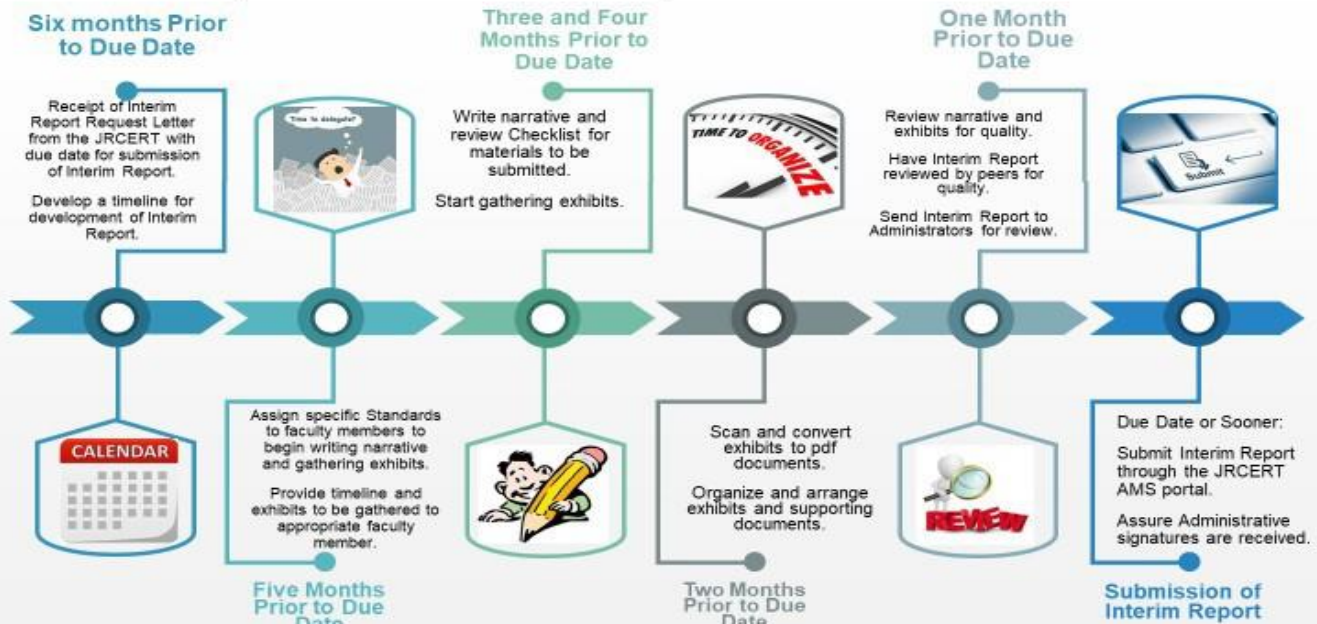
Six months Prior to Due Date

Receipt of Interim Report Request Letter from the JRCERT with due date for submission of Interim Report.

Develop a timeline for development of Interim Report.

CALENDAR

Time to delegate?

Assign specific Standards to faculty members to begin writing narrative and gathering exhibits.

Provide timeline and exhibits to be gathered to appropriate faculty member.

Five Months Prior to Due Date

Three and Four Months Prior to Due Date

Write narrative and review Checklist for materials to be submitted.

Start gathering exhibits.

TIME TO ORGANIZE

Scan and convert exhibits to pdf documents.

Organize and arrange exhibits and supporting documents.

Two Months Prior to Due Date

One Month Prior to Due Date

Review narrative and exhibits for quality.

Have Interim Report reviewed by peers for quality.

Send Interim Report to Administrators for review.

REVIEW

Submit

Due Date or Sooner:

Submit Interim Report through the JRCERT AMS portal.

Assure Administrative signatures are received.

Submission of Interim Report